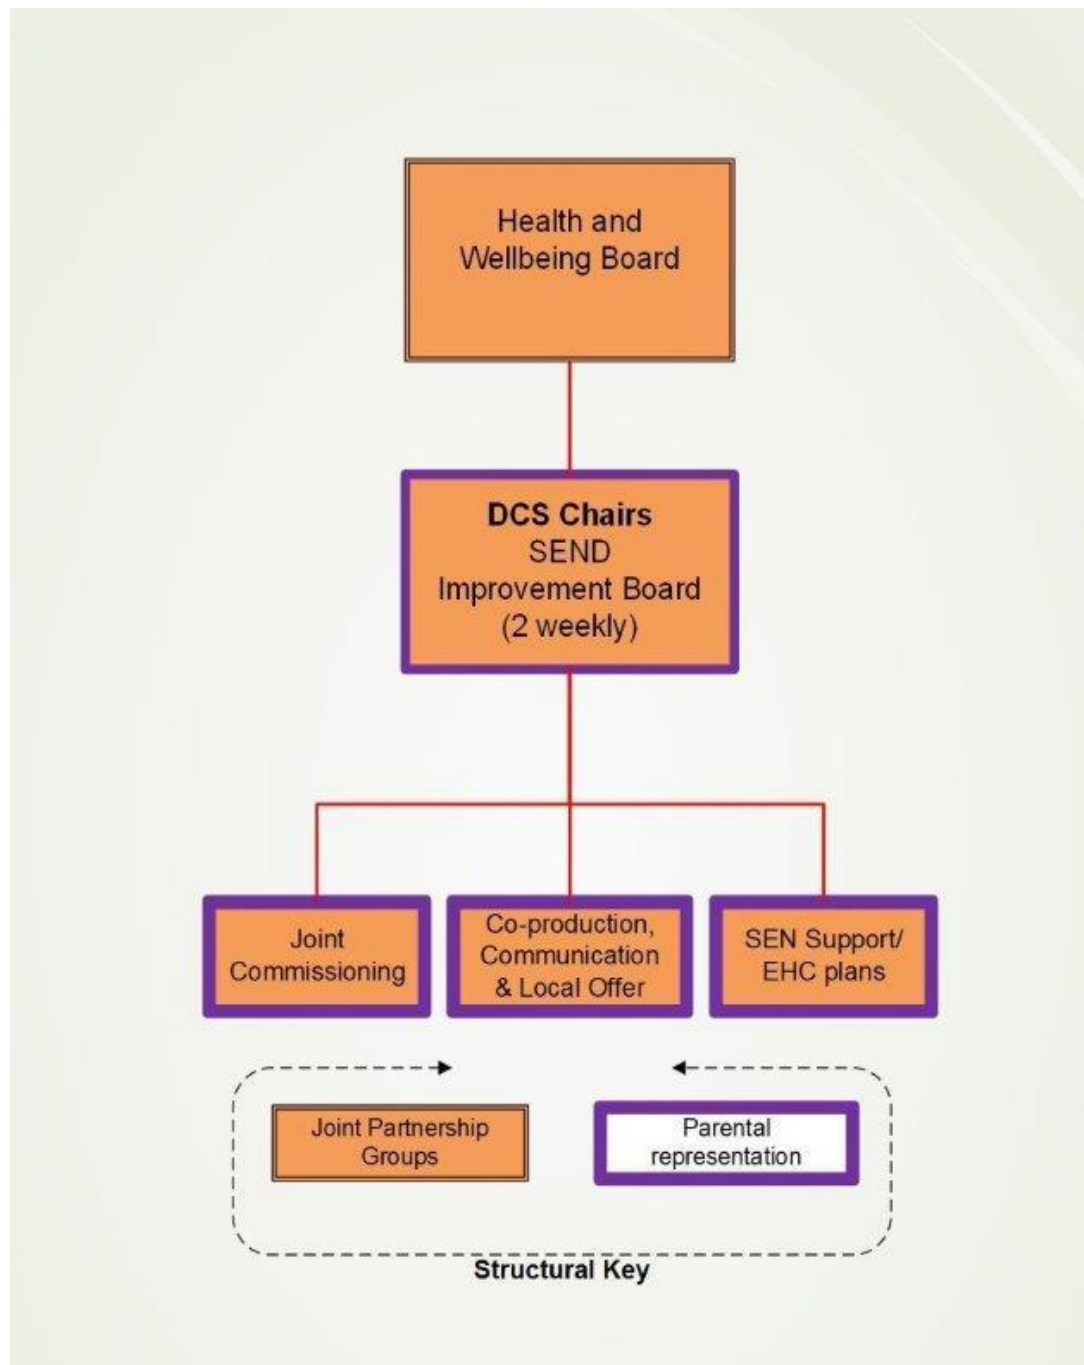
Health and Wellbeing Board

**DCS Chairs**
SEND Improvement Board (2 weekly)

Joint Commissioning

Co-production, Communication & Local Offer

SEN Support/ EHC plans

Joint Partnership Groups

Parental representation

**Structural Key**